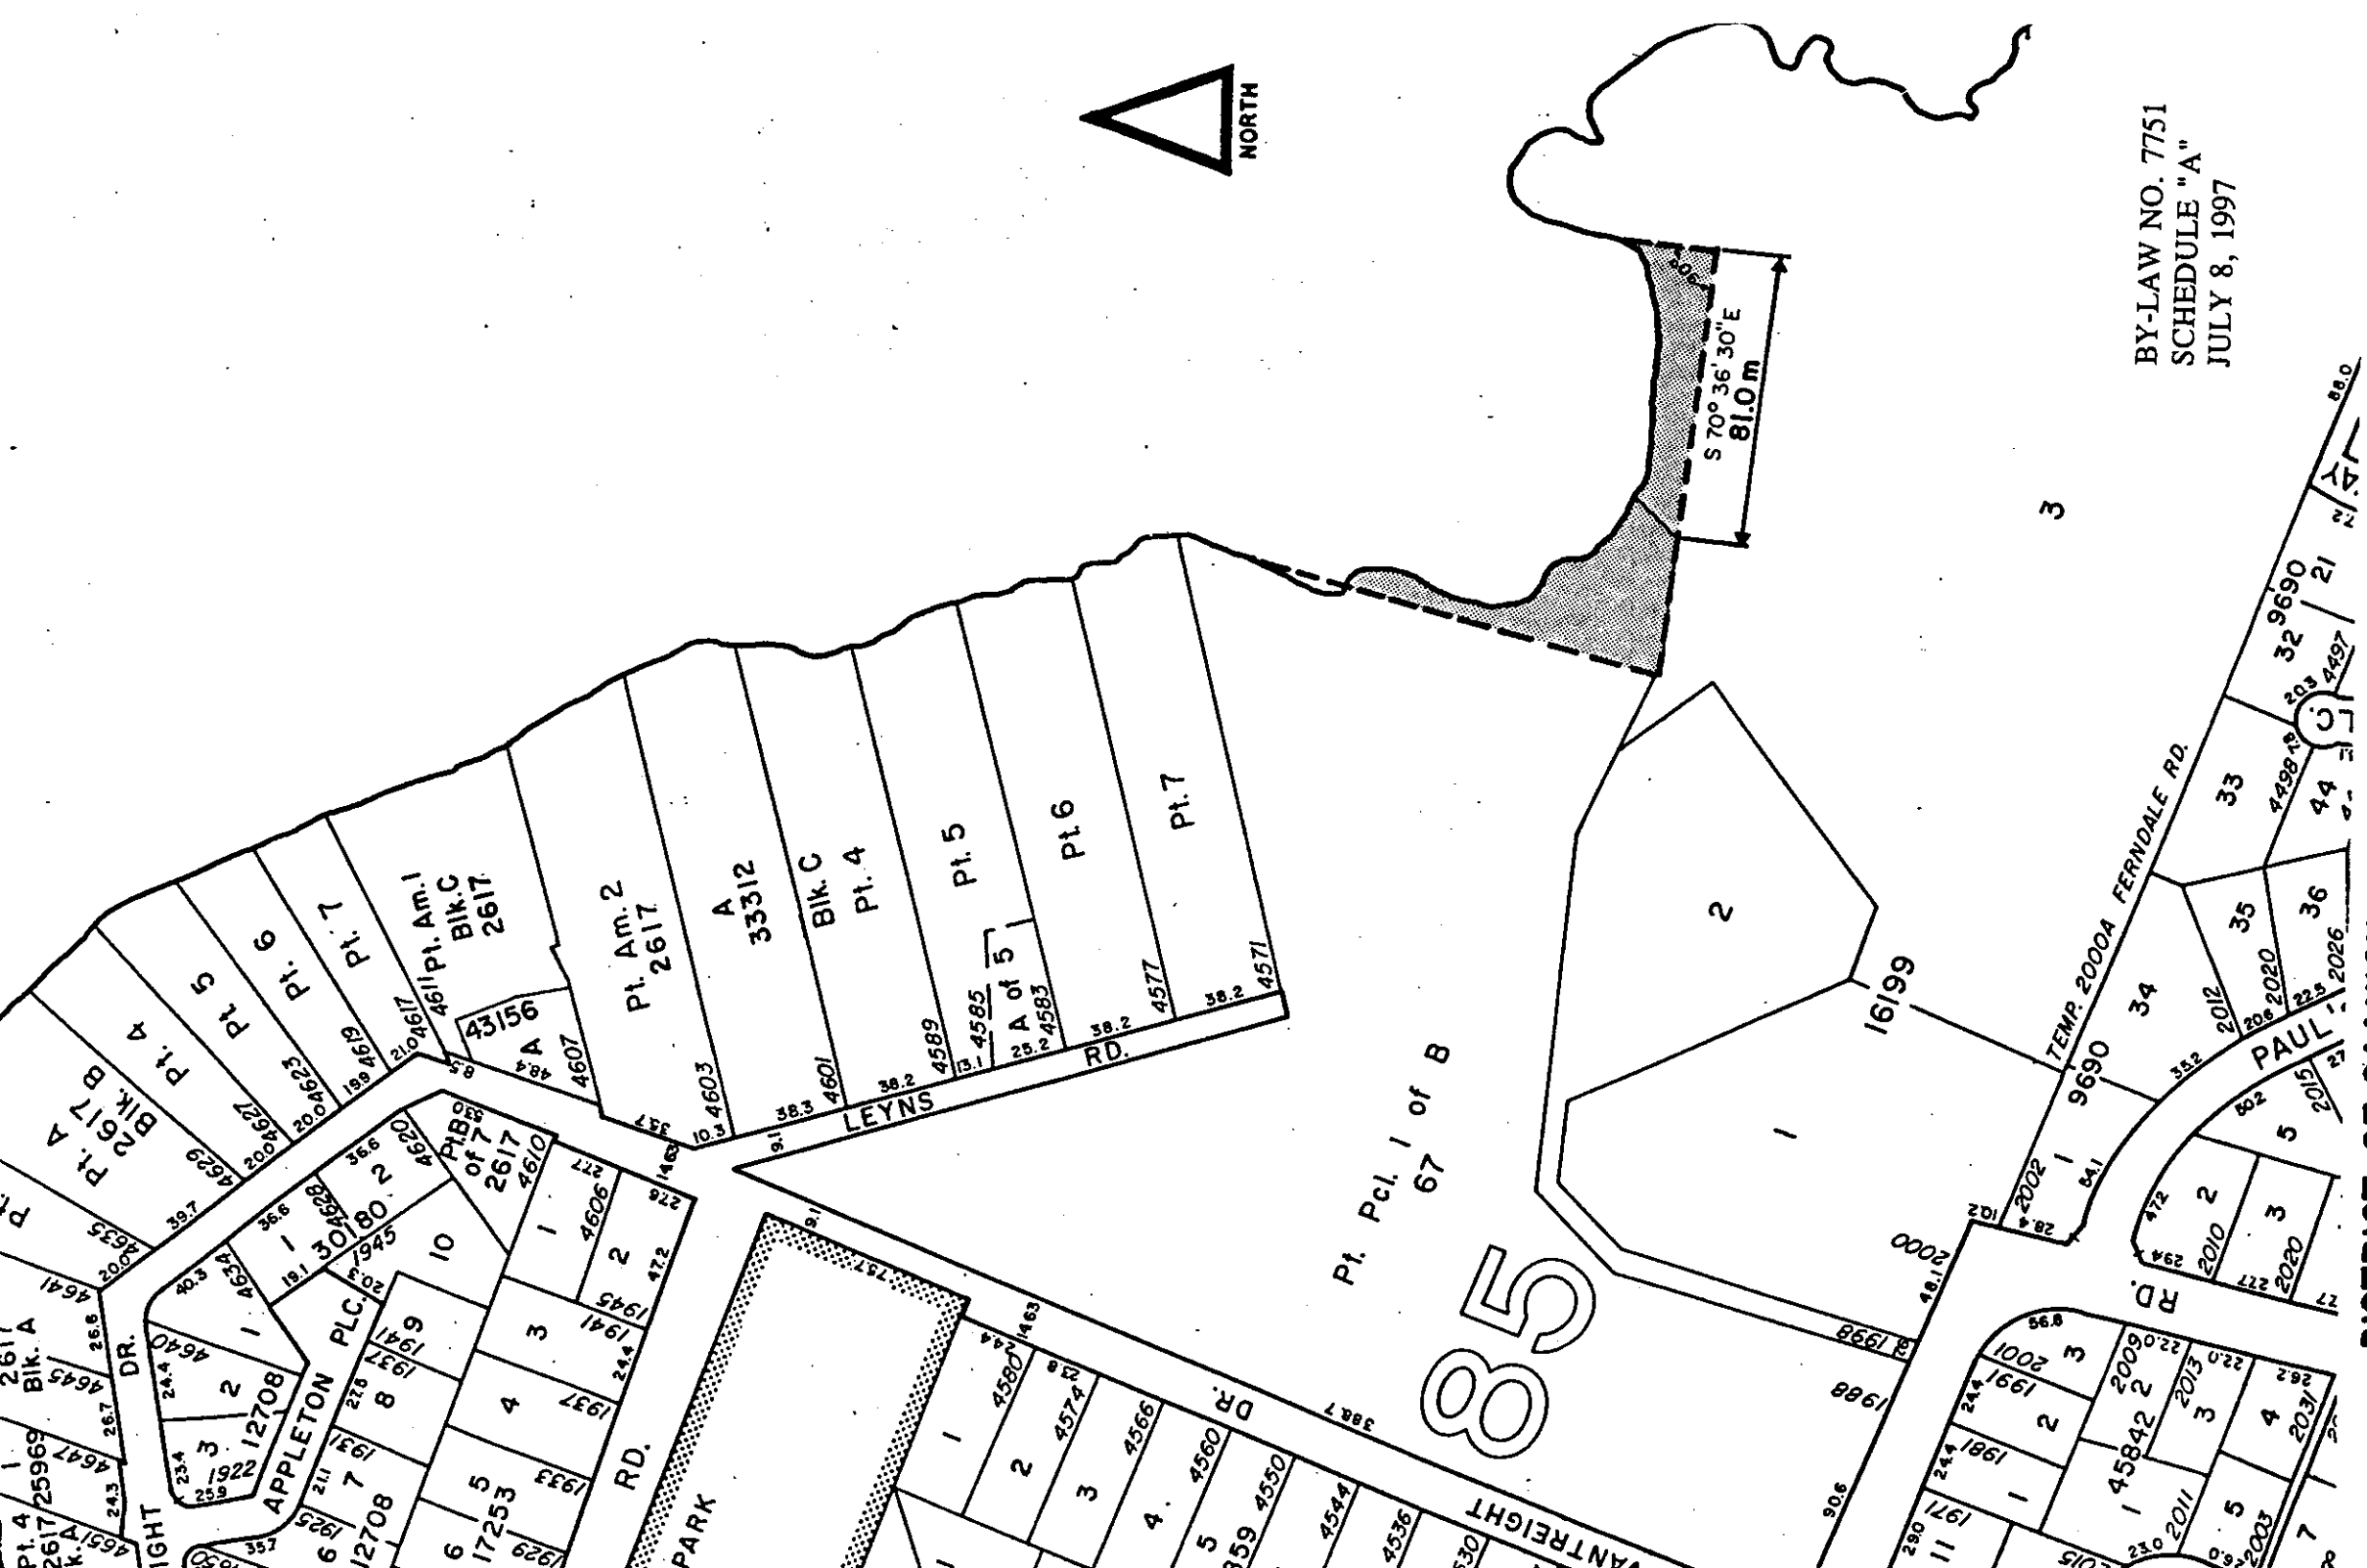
NORTH

BY-LAW NO. 7751
SCHEDULE "A"
JULY 8, 1997

S 70° 36' 30" E
81.0 m

3

2

1

16199

Pt. Pcl. 1 of B
67

85

LEYNS RD.

Pt. 7
Pt. 6
Pt. 5
A of 5
4583
4585
Blk. C
Pt. 4
4601
A
33312
4603
Pt. Am. 2
2617
4607
43156
A
Pt. Am. 1
Blk. C
2617
4611
4617
Pt. 7
4619
Pt. 6
4623
Pt. 5
4627
Pt. 4
Pt. A
Blk. B
2617
4629
4635
4641

4571
4577
4589

TEMP. 2000A FERNDALE RD.
9690
33
34
35
36
44
32
21
2012
2020
2026
2015
PAUL
5
2
3
2010
2020
RD.
2002
2000
1998
1988
3
2001
1991
2009
2013
2
2031
1981
4
1
45842
2011
5
2003
1971
7

DR.
APPLETON PLC.
30180
2
1
4634
4628
4620
Pt. B of 7
2617
4610
1945
10
1
4606
2
1945
1941
3
1937
4
1933
5
17253
6
1929
9
1941
8
1937
7
1931
6
12708
1925
1
2
3
1922
12708
4640
RD.
PARK
1
4580
2
4574
3
4566
4
4560
5
4550
4544
4536
DR.
WAINWRIGHT
25969
4647
4645
Blk. A
2617
Pt. 4
2617
4651
IGHT